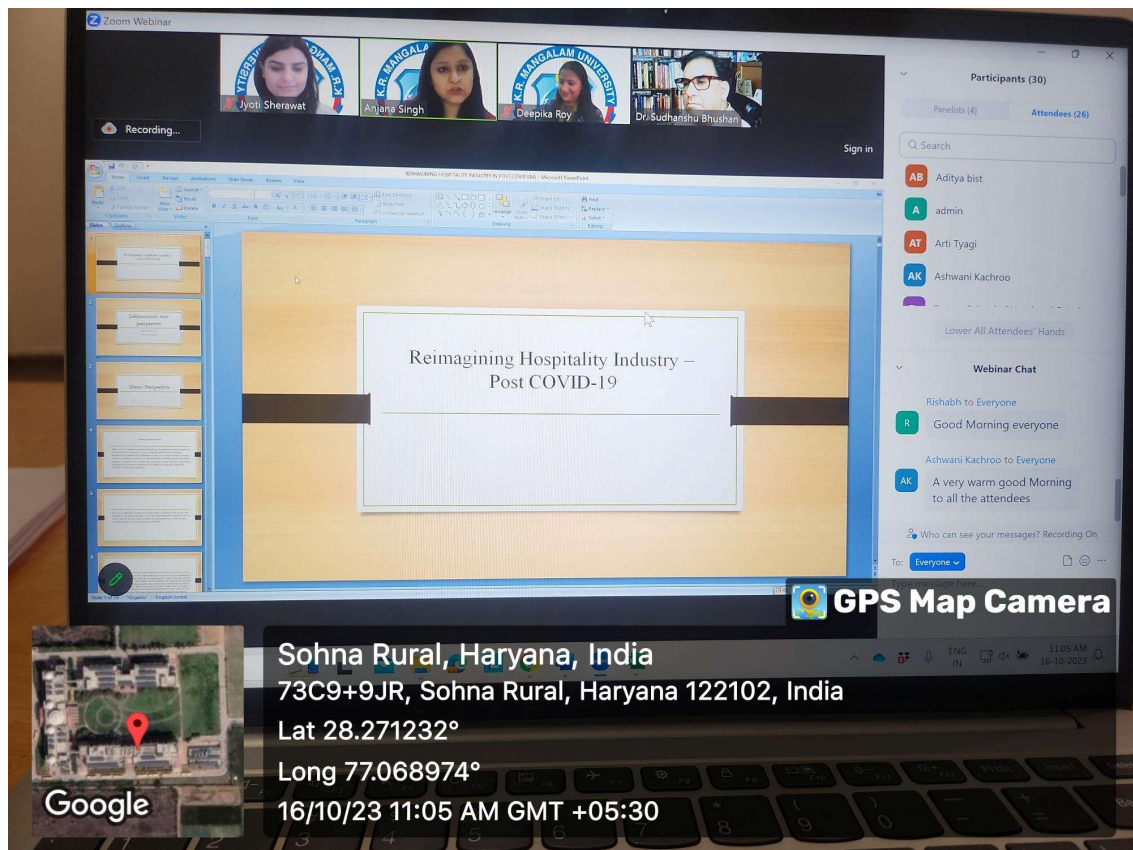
Zoom Webinar

Recording...

K.R. MANGALAM UNIVERSITY

Jyoti Sherawat

Anjana Singh

Deepika Roy

Dr. Sudhanshu Bhushan

Sign in

REIMAGINING HOSPITALITY INDUSTRY IN POST COVID ERA - Microsoft PowerPoint

Home Insert Design Animations Slide Show Review View

Reimagining Hospitality Industry – Post COVID-19

Major Perspective

Participants (30)

Panelists (4)

Attendees (26)

Search

AB Aditya bist

A admin

AT Arti Tyagi

AK Ashwani Kachroo

Lower All Attendees' Hands

Webinar Chat

Rishabh to Everyone

R Good Morning everyone

Ashwani Kachroo to Everyone

AK A very warm good Morning to all the attendees

Who can see your messages? Recording On

To: Everyone

Type message here

GPS Map Camera

ENG IN 11:05 AM 16-10-2023

Sohna Rural, Haryana, India

73C9+9JR, Sohna Rural, Haryana 122102, India

Lat 28.271232°

Long 77.068974°

16/10/23 11:05 AM GMT +05:30

Google